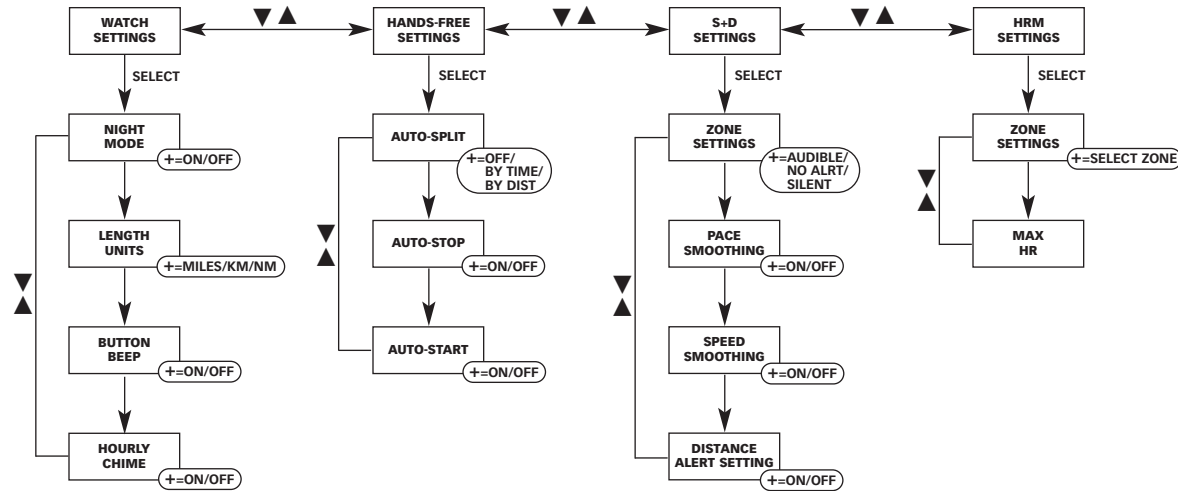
WATCH SETTINGS

▼▲

HANDS-FREE SETTINGS

▼▲

S+D SETTINGS

▼▲

HRM SETTINGS

SELECT

NIGHT MODE
+=ON/OFF

LENGTH UNITS
+=MILES/KM/NM

BUTTON BEEP
+=ON/OFF

HOURLY CHIME
+=ON/OFF

▼▲

SELECT

AUTO-SPLIT
+=OFF/ BY TIME/ BY DIST

AUTO-STOP
+=ON/OFF

AUTO-START
+=ON/OFF

▼▲

SELECT

ZONE SETTINGS
+=AUDIBLE/ NO ALRT/ SILENT

PACE SMOOTHING
+=ON/OFF

SPEED SMOOTHING
+=ON/OFF

DISTANCE ALERT SETTING
+=ON/OFF

▼▲

SELECT

ZONE SETTINGS
+=SELECT ZONE

MAX HR

▼▲